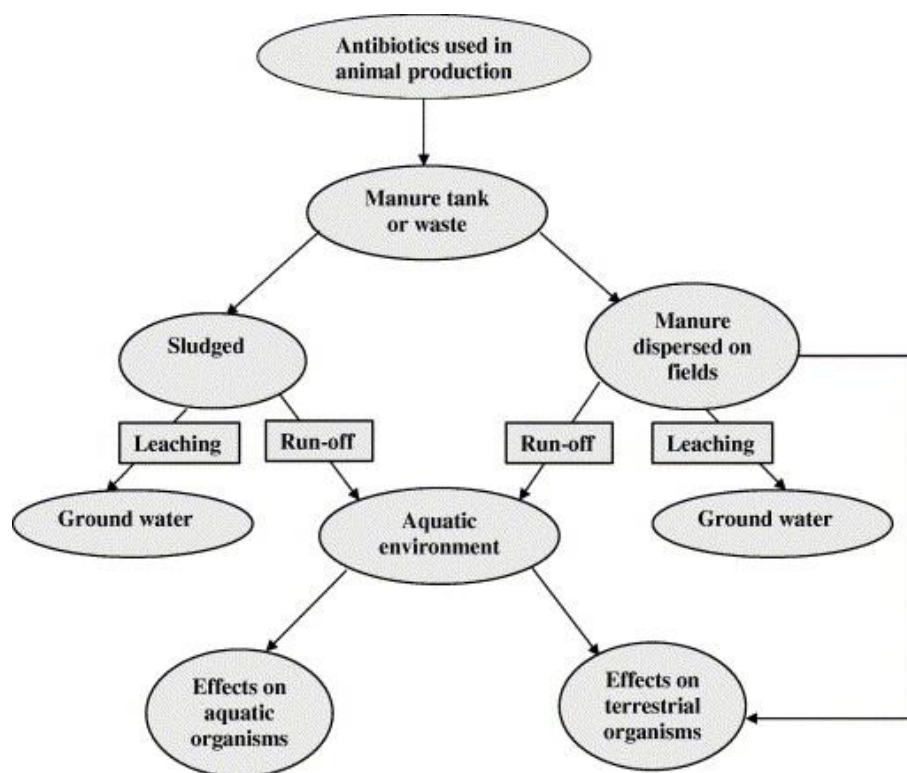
Antibiotics used in animal production

Manure tank or waste

Sludged

Manure dispersed on fields

Leaching

Run-off

Run-off

Leaching

Ground water

Aquatic environment

Ground water

Effects on aquatic organisms

Effects on terrestrial organisms